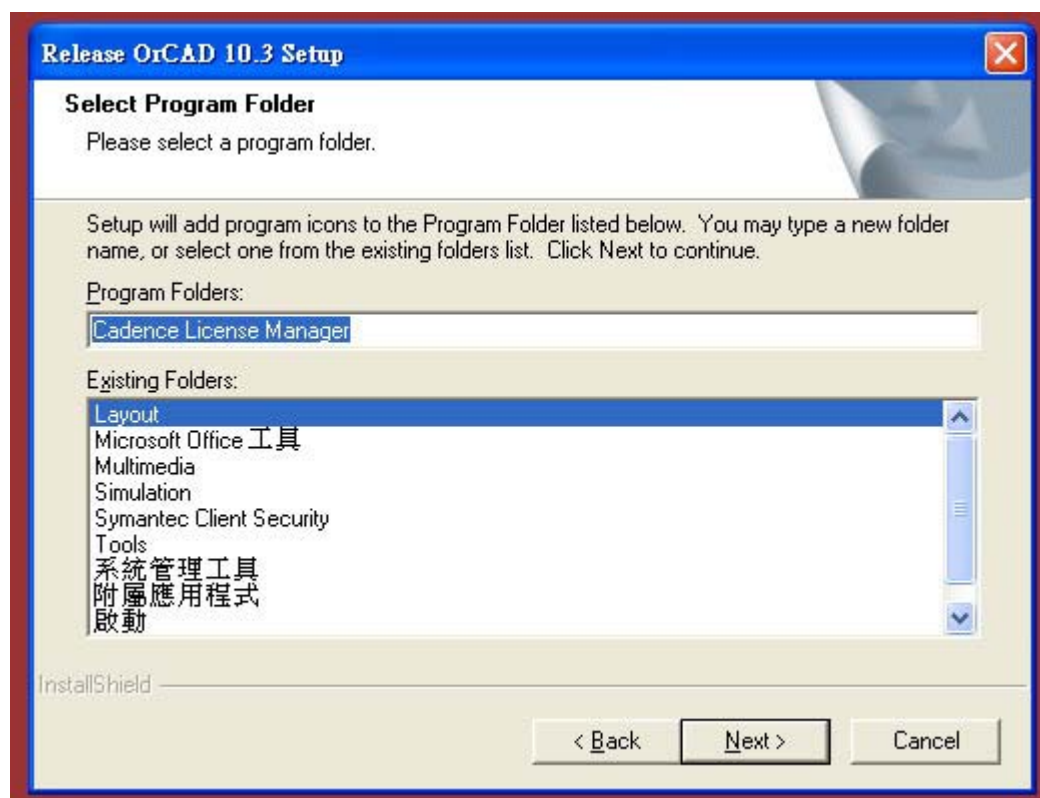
Release OrCAD 10.3 Setup

Select Program Folder

Please select a program folder.

Setup will add program icons to the Program Folder listed below. You may type a new folder name, or select one from the existing folders list. Click Next to continue.

Program Folders:

Cadence License Manager

Existing Folders:

Layout
Microsoft Office 工具
Multimedia
Simulation
Symantec Client Security
Tools
系統管理工具
附屬應用程式
啟動

InstallShield

< Back

Next >

Cancel